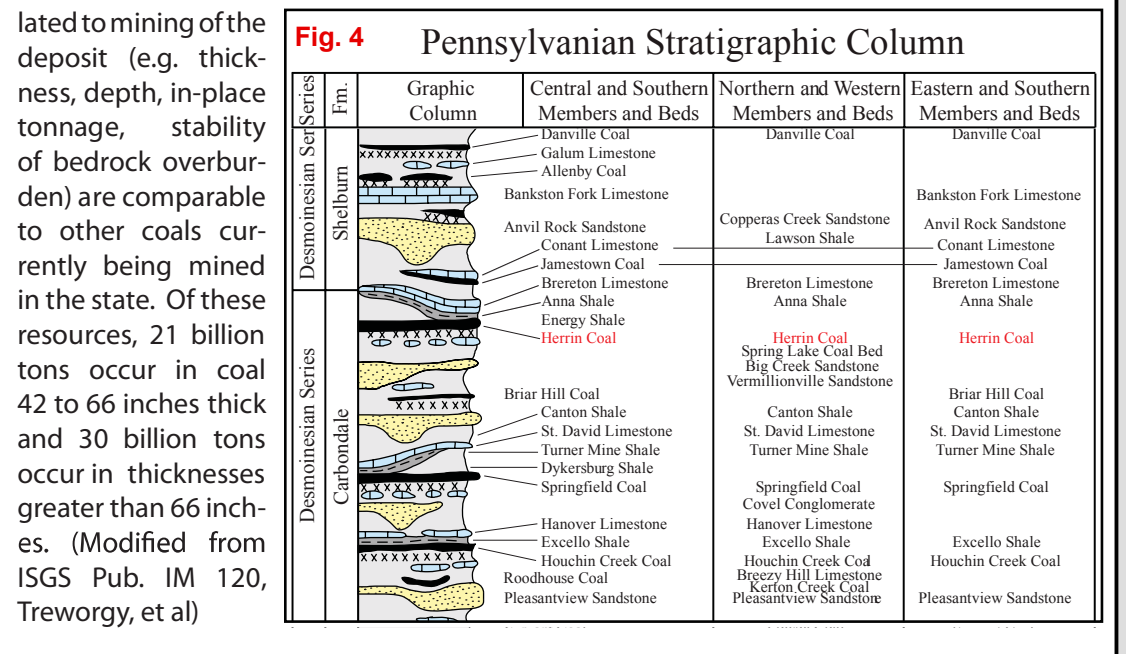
lated to mining of the deposit (e.g. thickness, depth, in-place tonnage, stability of bedrock overburden) are comparable to other coals currently being mined in the state. Of these resources, 21 billion tons occur in coal 42 to 66 inches thick and 30 billion tons occur in thicknesses greater than 66 inches. (Modified from ISGS Pub. IM 120, Treworgy, et al)

Fig. 4 Pennsylvanian Stratigraphic Column

| Series | Fm. | Graphic Column | Central and Southern Members and Beds | Northern and Western Members and Beds | Eastern and Southern Members and Beds |
|---|---|---|---|---|---|
| Desmoinesian Series | Shelburn | | Danville Coal | Danville Coal | Danville Coal |
| | | | Galum Limestone | | |
| | | | Allenby Coal | | |
| | | | Bankston Fork Limestone | | Bankston Fork Limestone |
| | | | Anvil Rock Sandstone | Copperas Creek Sandstone | Anvil Rock Sandstone |
| | | | Conant Limestone | Lawson Shale | Conant Limestone |
| | | | Jamestown Coal | | Jamestown Coal |
| Desmoinesian Series | Carbondale | | Brereton Limestone | Brereton Limestone | Brereton Limestone |
| | | | Anna Shale | Anna Shale | Anna Shale |
| | | | Energy Shale | | |
| | | | Herrin Coal | Herrin Coal | Herrin Coal |
| | | | | Spring Lake Coal Bed | |
| | | | | Big Creek Sandstone | |
| | | | | Vermillionville Sandstone | |
| | | | Briar Hill Coal | | Briar Hill Coal |
| | | | Canton Shale | Canton Shale | Canton Shale |
| | | | St. David Limestone | St. David Limestone | St. David Limestone |
| | | | Turner Mine Shale | Turner Mine Shale | Turner Mine Shale |
| | | | Dykersburg Shale | | |
| | | | Springfield Coal | Springfield Coal | Springfield Coal |
| | | | | Covel Conglomerate | |
| | | | Hanover Limestone | Hanover Limestone | |
| | | | Excello Shale | Excello Shale | Excello Shale |
| | | | Houchin Creek Coal | Houchin Creek Coal | Houchin Creek Coal |
| | | | Roodhouse Coal | Breezy Hill Limestone | |
| | | | | Kerton Creek Coal | |
| | | | Pleasantview Sandstone | Pleasantview Sandstone | Pleasantview Sandstone |